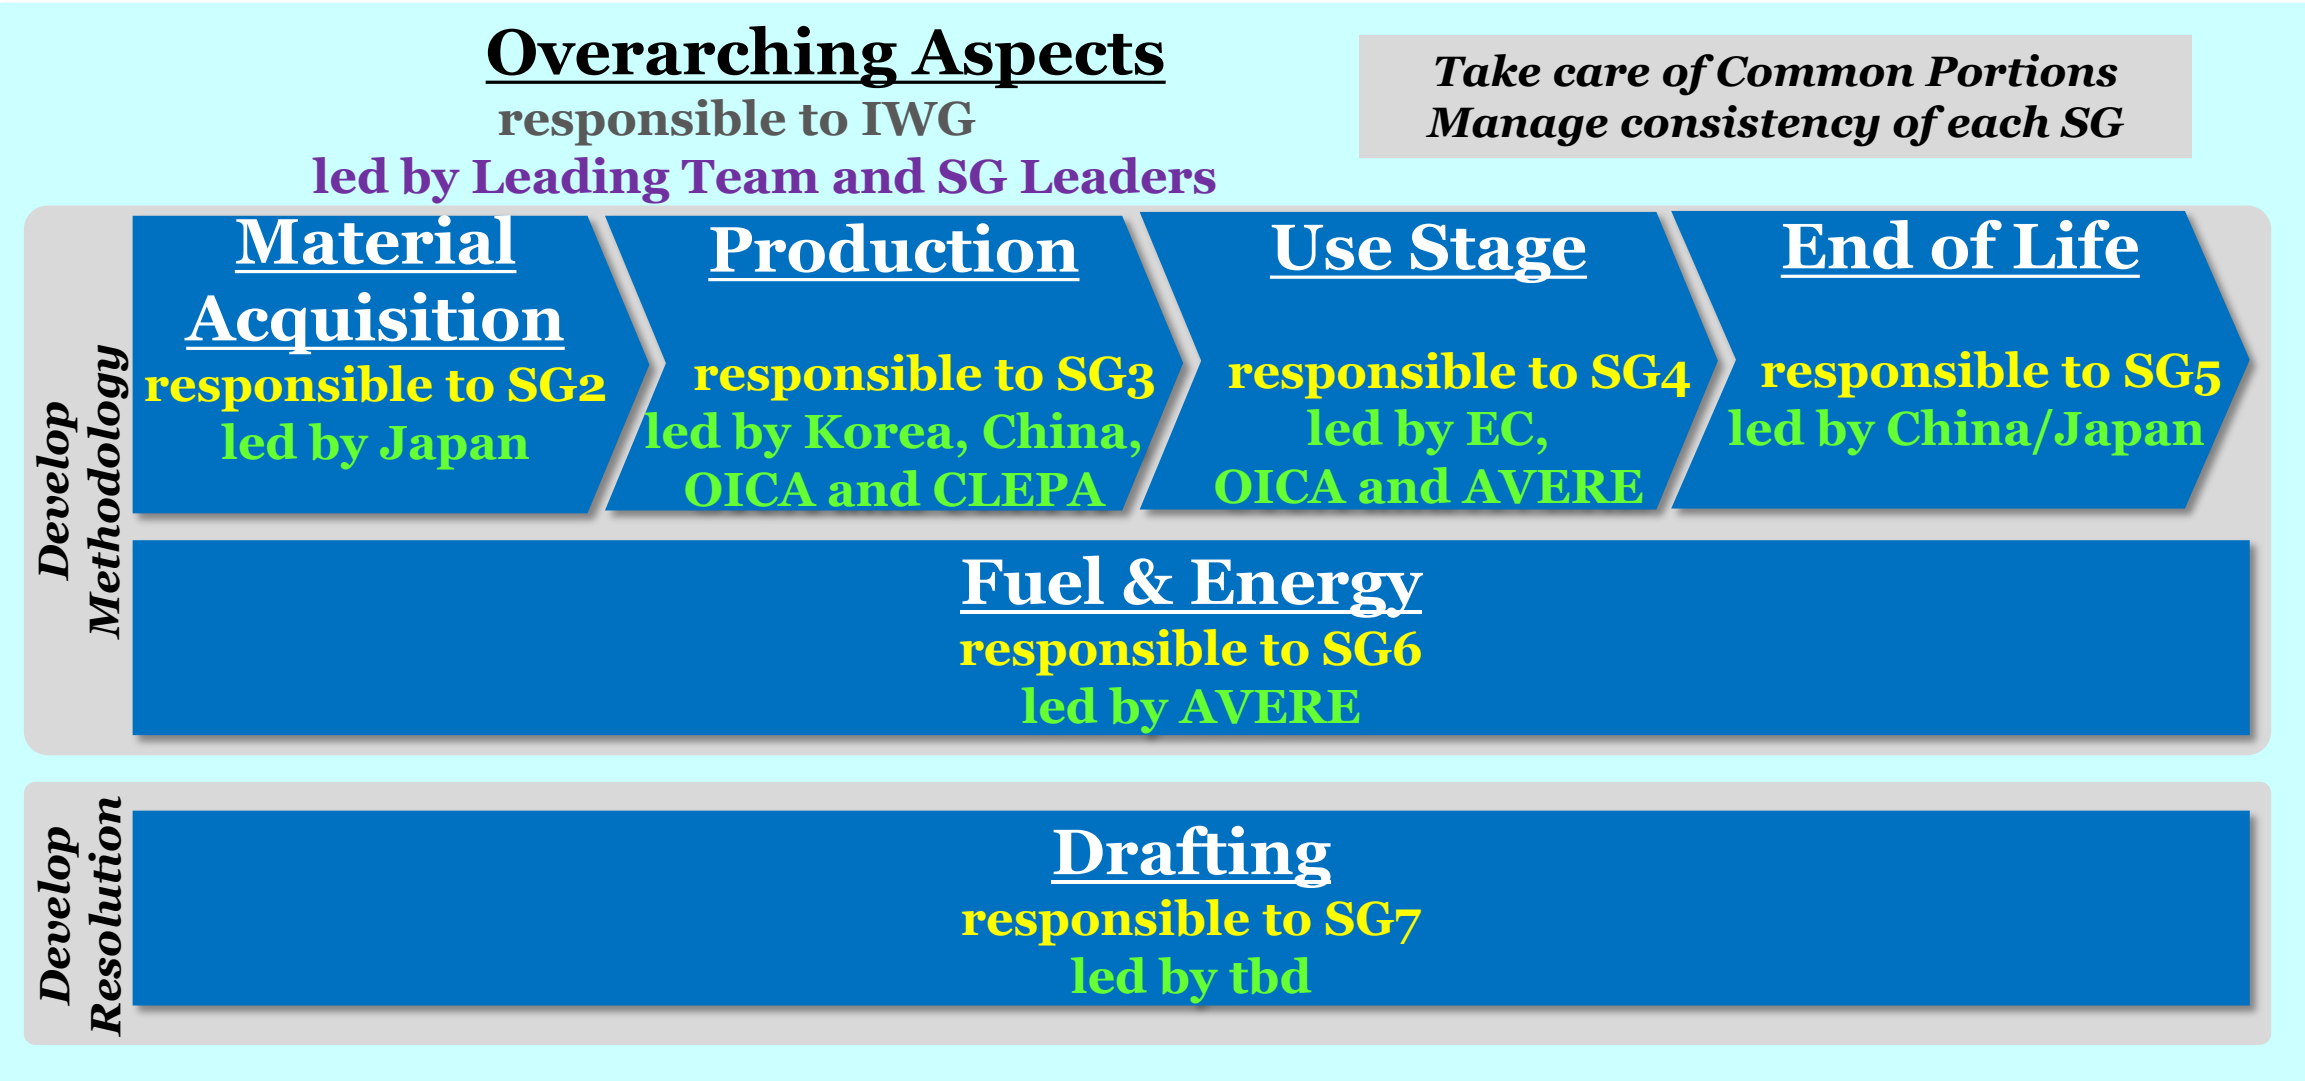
Overarching Aspects
responsible to IWG
led by Leading Team and SG Leaders

Take care of Common Portions
Manage consistency of each SG

Develop Methodology

Material Acquisition
responsible to SG2
led by Japan

Production
responsible to SG3
led by Korea, China, OICA and CLEPA

Use Stage
responsible to SG4
led by EC, OICA and AVERE

End of Life
responsible to SG5
led by China/Japan

Fuel & Energy
responsible to SG6
led by AVERE

Develop Resolution

Drafting
responsible to SG7
led by tbd